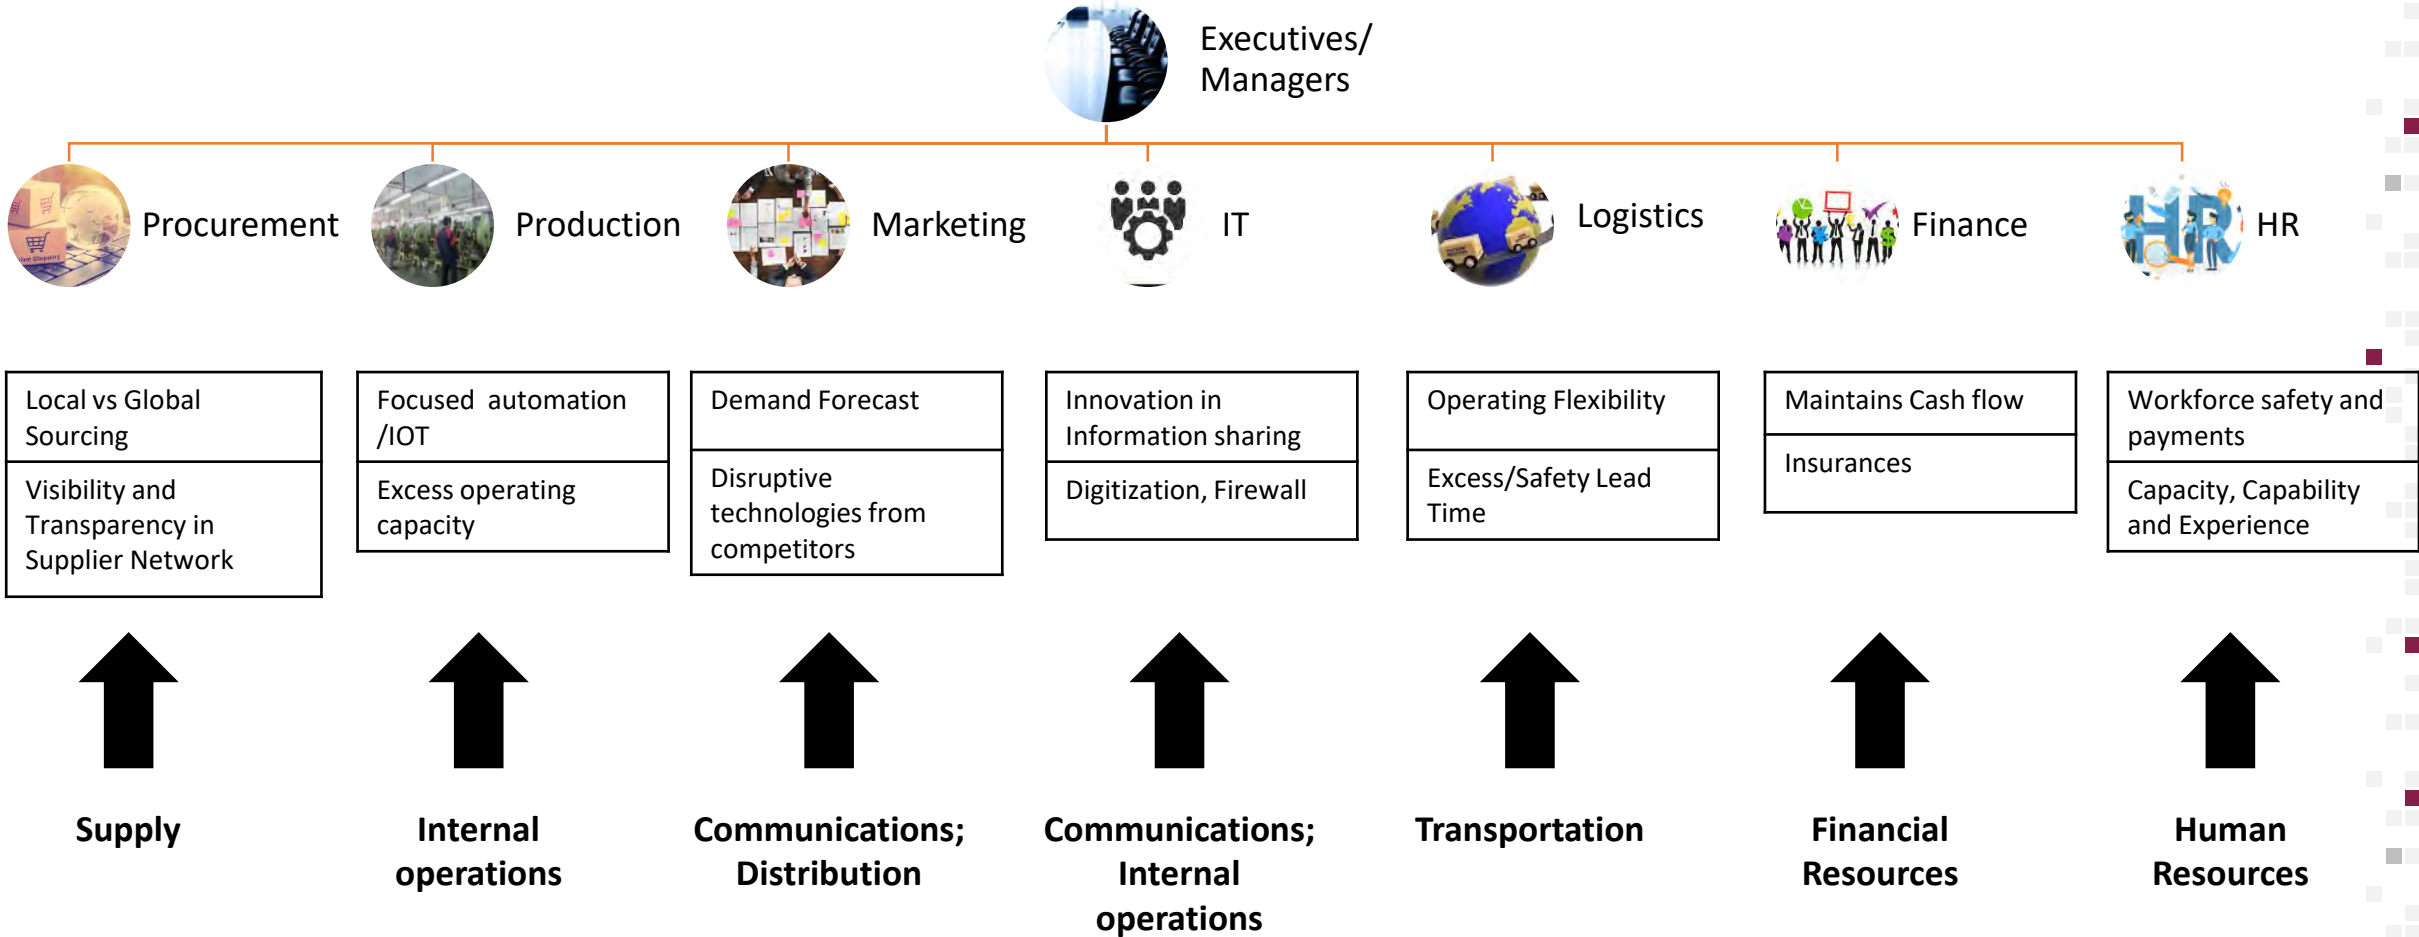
Executives/ Managers

Procurement

Production

Marketing

IT

Logistics

Finance

HR

Local vs Global Sourcing

Visibility and Transparency in Supplier Network

Focused automation /IOT

Excess operating capacity

Demand Forecast

Disruptive technologies from competitors

Innovation in Information sharing

Digitization, Firewall

Operating Flexibility

Excess/Safety Lead Time

Maintains Cash flow

Insurances

Workforce safety and payments

Capacity, Capability and Experience

Supply

Internal operations

Communications; Distribution

Communications; Internal operations

Transportation

Financial Resources

Human Resources